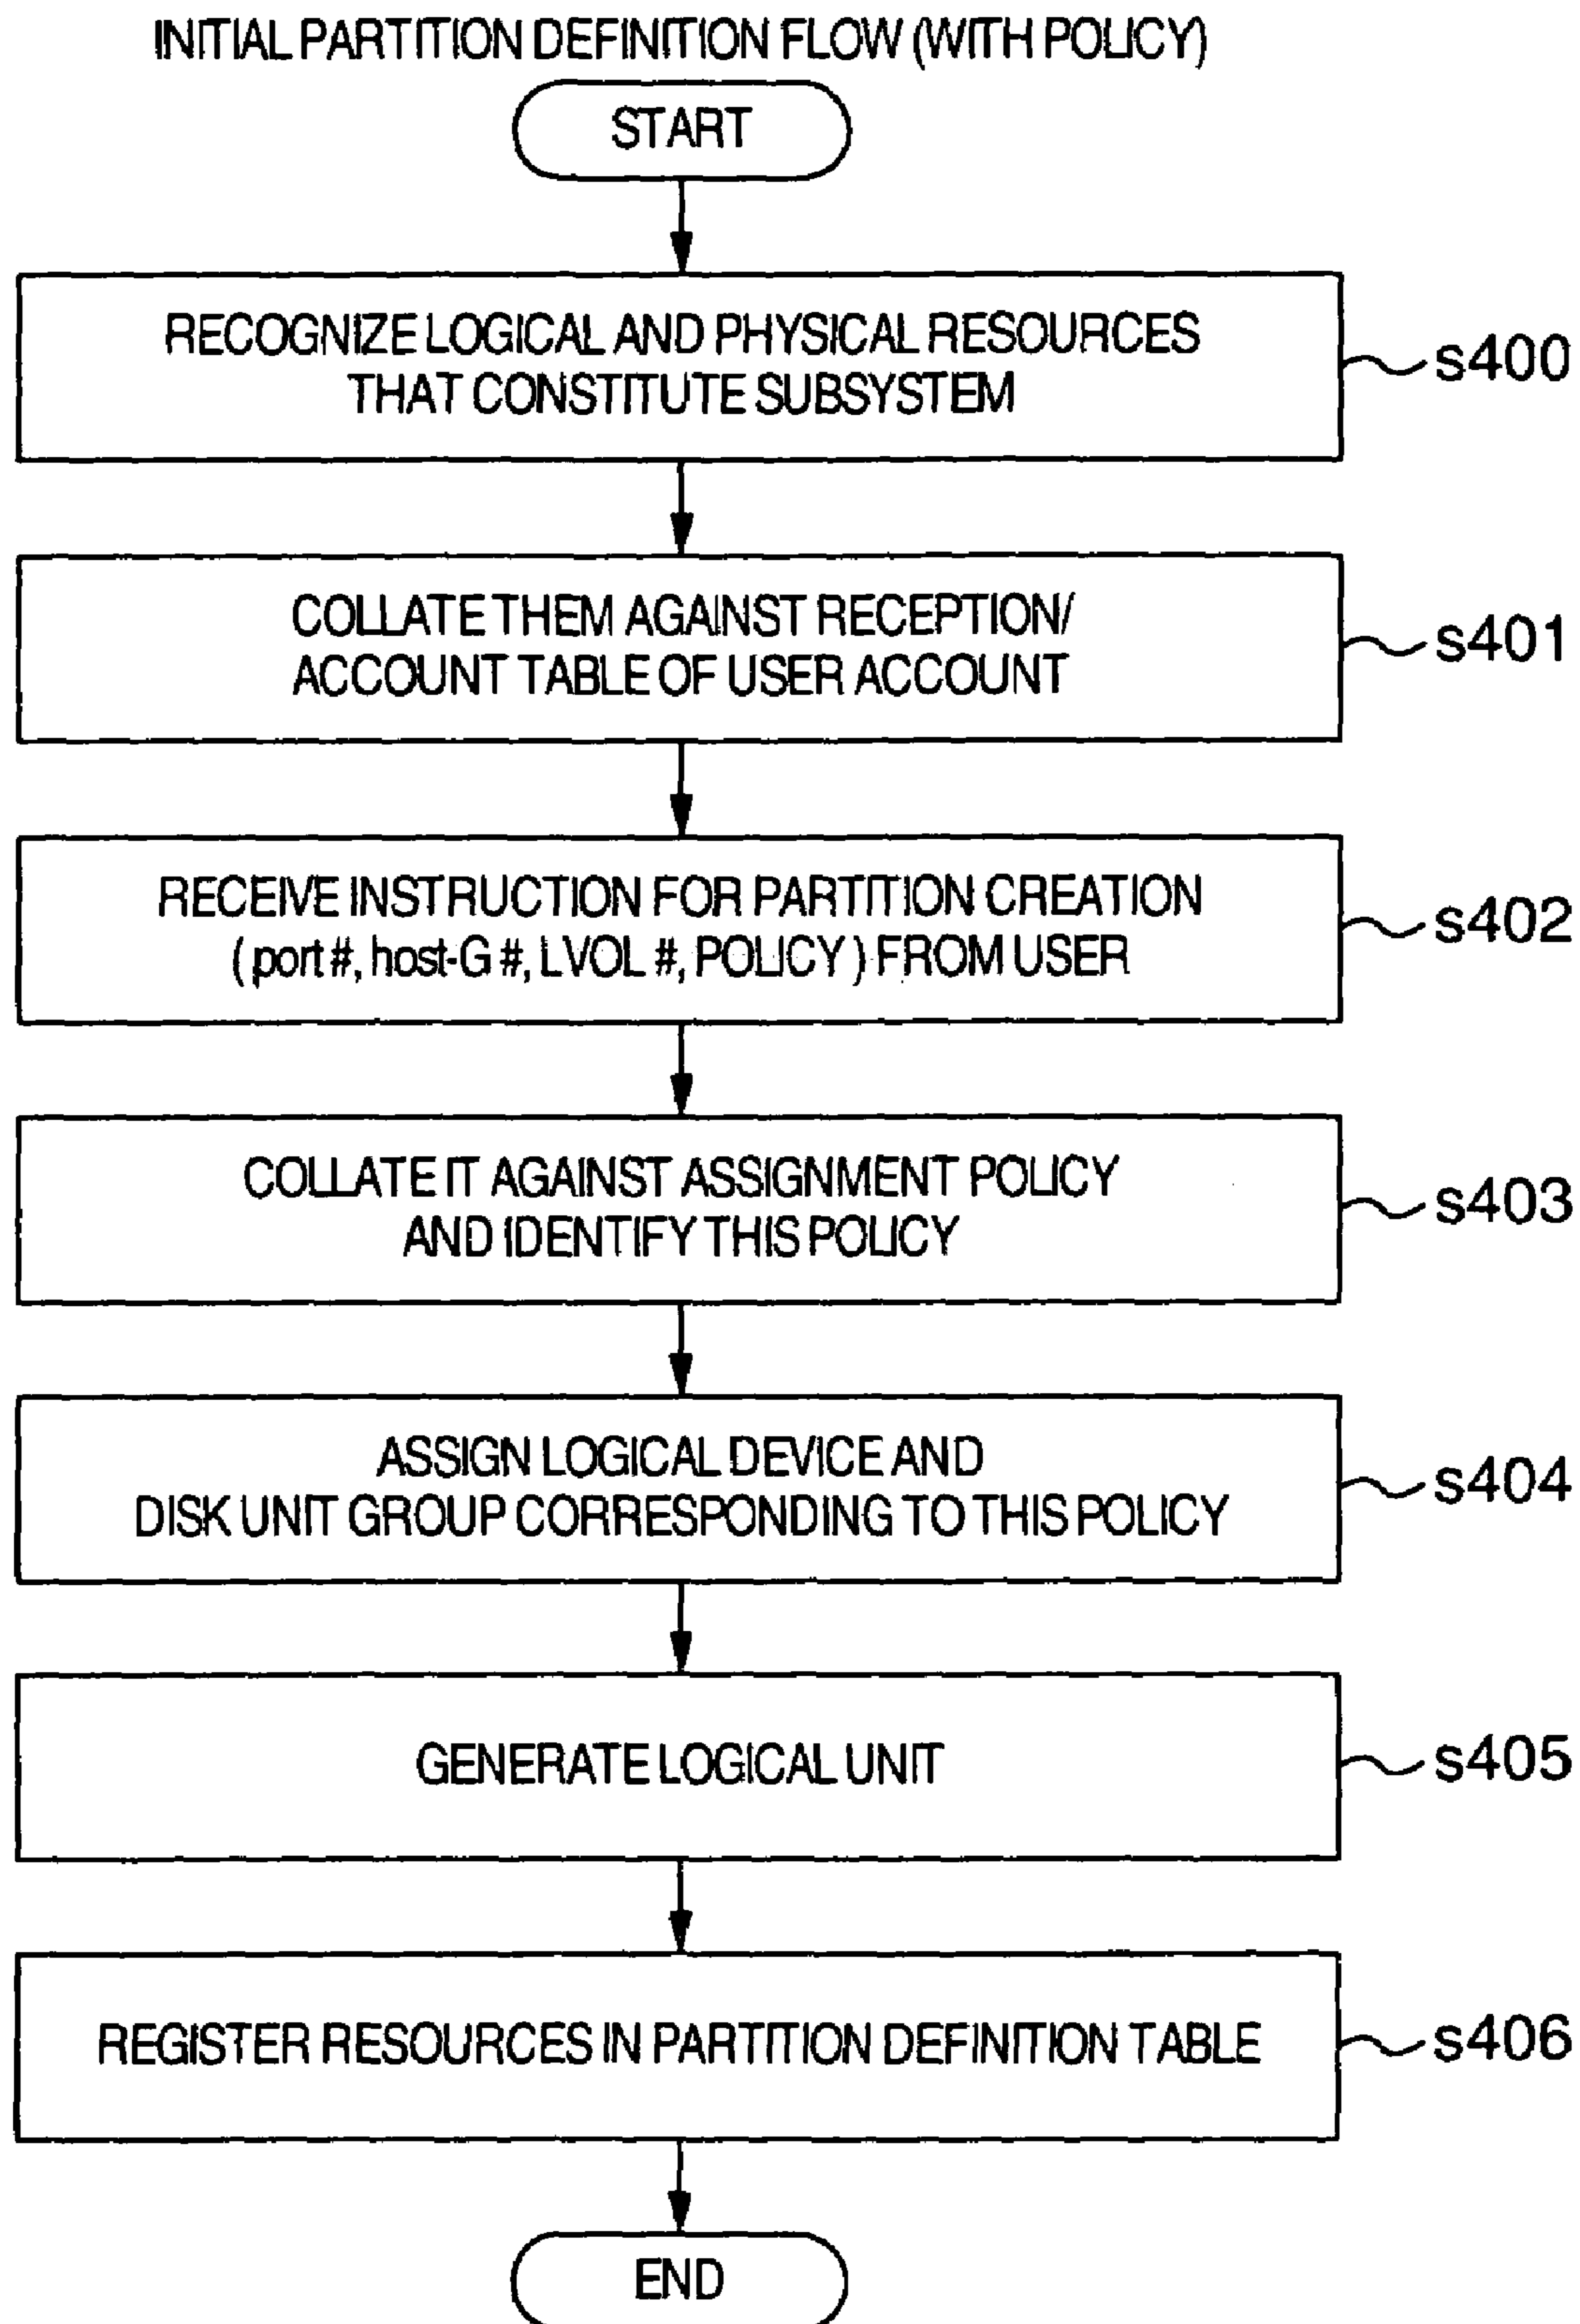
INITIAL PARTITION DEFINITION FLOW (WITH POLICY)

START

RECOGNIZE LOGICAL AND PHYSICAL RESOURCES THAT CONSTITUTE SUBSYSTEM

s400

COLLATE THEM AGAINST RECEPTION/ ACCOUNT TABLE OF USER ACCOUNT

s401

RECEIVE INSTRUCTION FOR PARTITION CREATION (port #, host-G #, LVOL #, POLICY) FROM USER

s402

COLLATE IT AGAINST ASSIGNMENT POLICY AND IDENTIFY THIS POLICY

s403

ASSIGN LOGICAL DEVICE AND DISK UNIT GROUP CORRESPONDING TO THIS POLICY

s404

GENERATE LOGICAL UNIT

s405

REGISTER RESOURCES IN PARTITION DEFINITION TABLE

s406

END